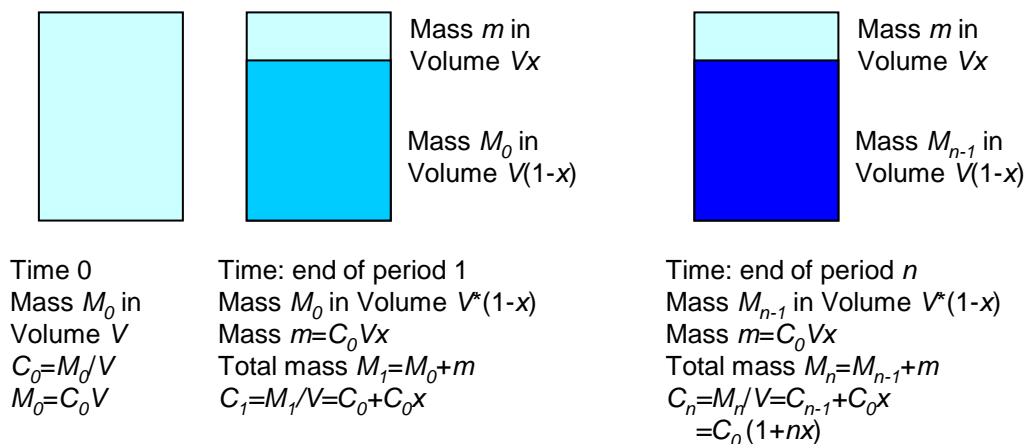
Mass $m$ in Volume $Vx$

Mass $M_0$ in Volume $V(1-x)$

Mass $m$ in Volume $Vx$

Mass $M_{n-1}$ in Volume $V(1-x)$

Time 0
Mass $M_0$ in Volume $V$
$C_0=M_0/V$
$M_0=C_0V$

Time: end of period 1
Mass $M_0$ in Volume $V^*(1-x)$
Mass $m=C_0Vx$
Total mass $M_1=M_0+m$
$C_1=M_1/V=C_0+C_0x$

Time: end of period $n$
Mass $M_{n-1}$ in Volume $V^*(1-x)$
Mass $m=C_0Vx$
Total mass $M_n=M_{n-1}+m$
$C_n=M_n/V=C_{n-1}+C_0x$
$=C_0(1+nx)$